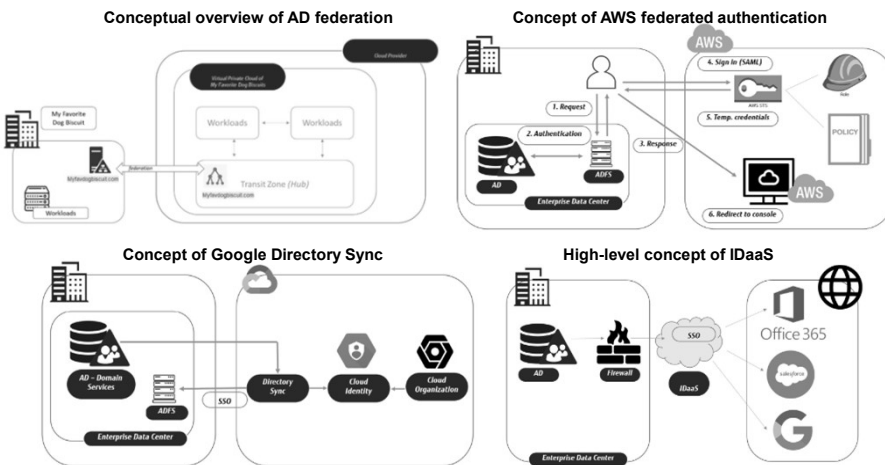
Conceptual overview of AD federation

Cloud Provider

Virtual Private Cloud of My Favorite Dog Biscuit

Workloads

Workloads

My Favorite Dog Biscuit

federation

Myfavdogbiscuit.com

Transit Zone (Hub)

Myfavdogbiscuit.com

Workloads

Concept of AWS federated authentication

AWS

4. Sign in (SAML)

AWS STS

Role

1. Request

5. Temp. credentials

POLICY

2. Authentication

3. Response

AD

ADFS

AWS

Enterprise Data Center

6. Redirect to console

Concept of Google Directory Sync

AD – Domain Services

ADFS

Directory Sync

Cloud Identity

Cloud Organization

SSO

Enterprise Data Center

High-level concept of IDaaS

AD

Firewall

SSO

IDaaS

Office 365

salesforce

Enterprise Data Center